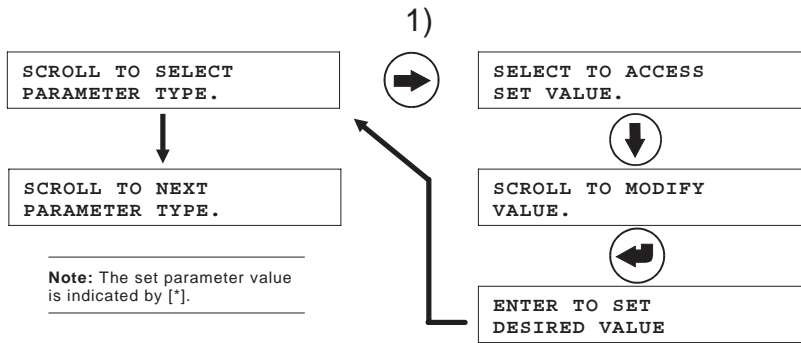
1)

SCROLL TO SELECT PARAMETER TYPE.

SCROLL TO NEXT PARAMETER TYPE.

Note: The set parameter value is indicated by [*].

SELECT TO ACCESS SET VALUE.

SCROLL TO MODIFY VALUE.

ENTER TO SET DESIRED VALUE